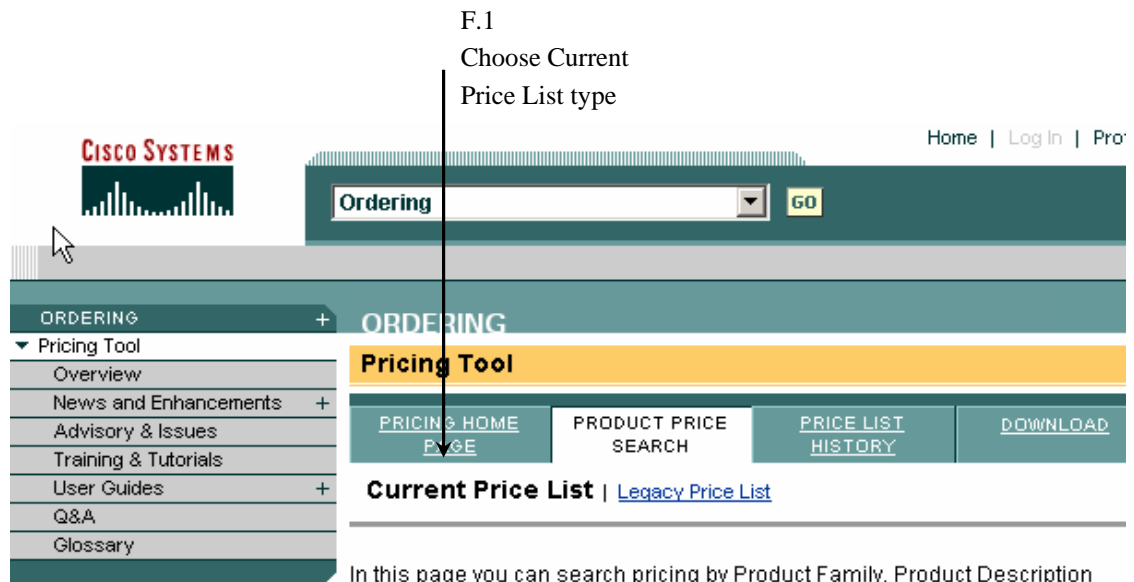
F.1
Choose Current
Price List type

Home | Log In | Pro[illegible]

CISCO SYSTEMS

Ordering

GO

ORDERING +
▼ Pricing Tool
Overview
News and Enhancements +
Advisory & Issues
Training & Tutorials
User Guides +
Q&A
Glossary

ORDERING

Pricing Tool

| PRICING HOME PAGE | PRODUCT PRICE SEARCH | PRICE LIST HISTORY | DOWNLOAD |
|---|---|---|---|

Current Price List | Legacy Price List

In this page you can search pricing by Product Family, Product Description